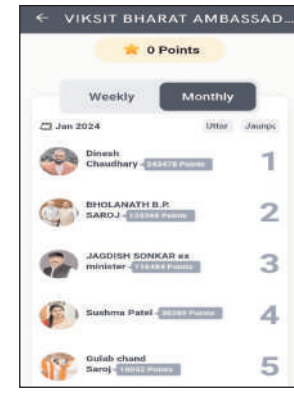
← VIKSIT BHARAT AMBASSAD...

0 Points

Weekly Monthly

Jan 2024 Uttar Jaunpu

Dinesh Chaudhary - 249476 Points 1

BHOLANATH B.P. SAROJ - 135948 Points 2

JAGDISH SONKAR ex minister - 116484 Points 3

Sushma Patel - 30289 Points 4

Gulab chand Saroj - 10052 Points 5